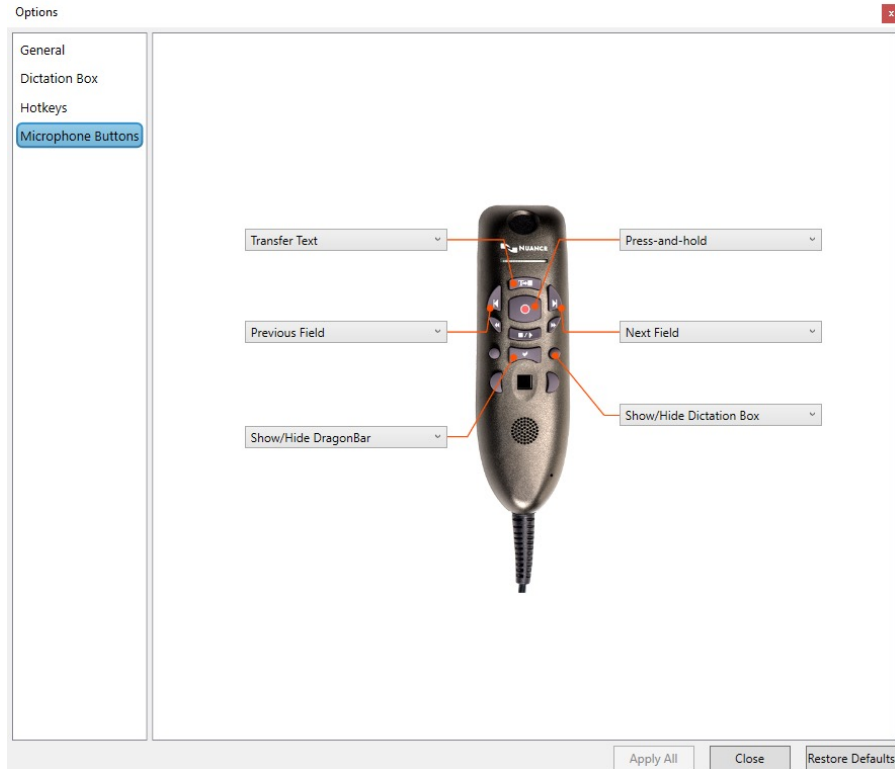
Options

x

General

Dictation Box

Hotkeys

Microphone Buttons

Transfer Text

Press-and-hold

NUANCE

Previous Field

Next Field

Show/Hide Dictation Box

Show/Hide DragonBar

Apply All

Close

Restore Defaults